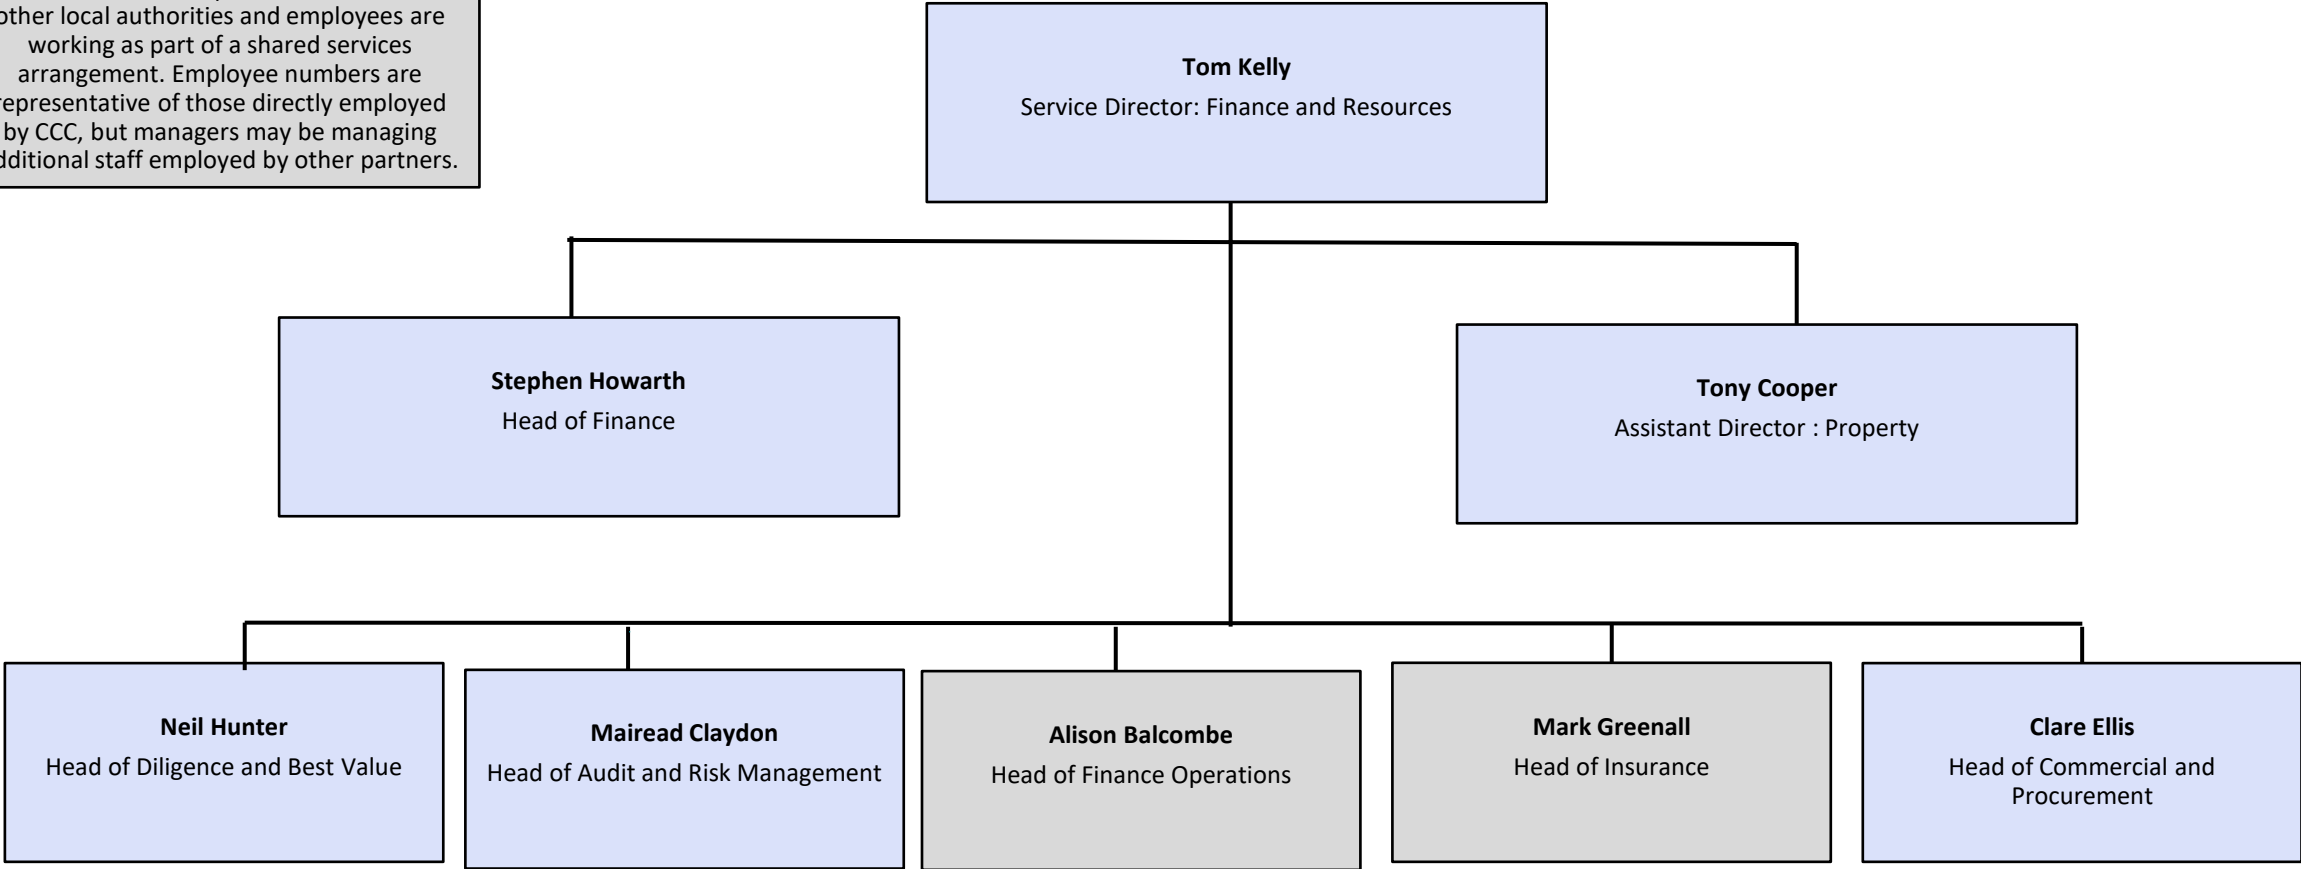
other local authorities and employees are working as part of a shared services arrangement. Employee numbers are representative of those directly employed by CCC, but managers may be managing additional staff employed by other partners.

**Tom Kelly**
Service Director: Finance and Resources

**Stephen Howarth**
Head of Finance

**Tony Cooper**
Assistant Director : Property

**Neil Hunter**
Head of Diligence and Best Value

**Mairead Claydon**
Head of Audit and Risk Management

**Alison Balcombe**
Head of Finance Operations

**Mark Greenall**
Head of Insurance

**Clare Ellis**
Head of Commercial and Procurement